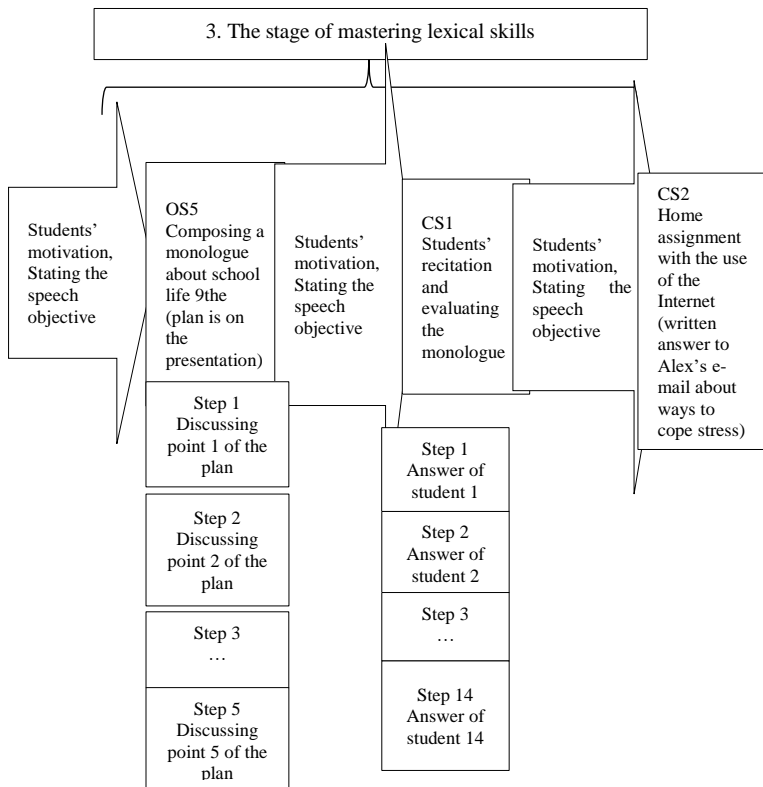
3. The stage of mastering lexical skills

Students' motivation, Stating the speech objective

OS5 Composing a monologue about school life 9the (plan is on the presentation)

Step 1 Discussing point 1 of the plan

Step 2 Discussing point 2 of the plan

Step 3 …

Step 5 Discussing point 5 of the plan

Students' motivation, Stating the speech objective

CS1 Students' recitation and evaluating the monologue

Step 1 Answer of student 1

Step 2 Answer of student 2

Step 3 …

Step 14 Answer of student 14

Students' motivation, Stating the speech objective

CS2 Home assignment with the use of the Internet (written answer to Alex's e-mail about ways to cope stress)